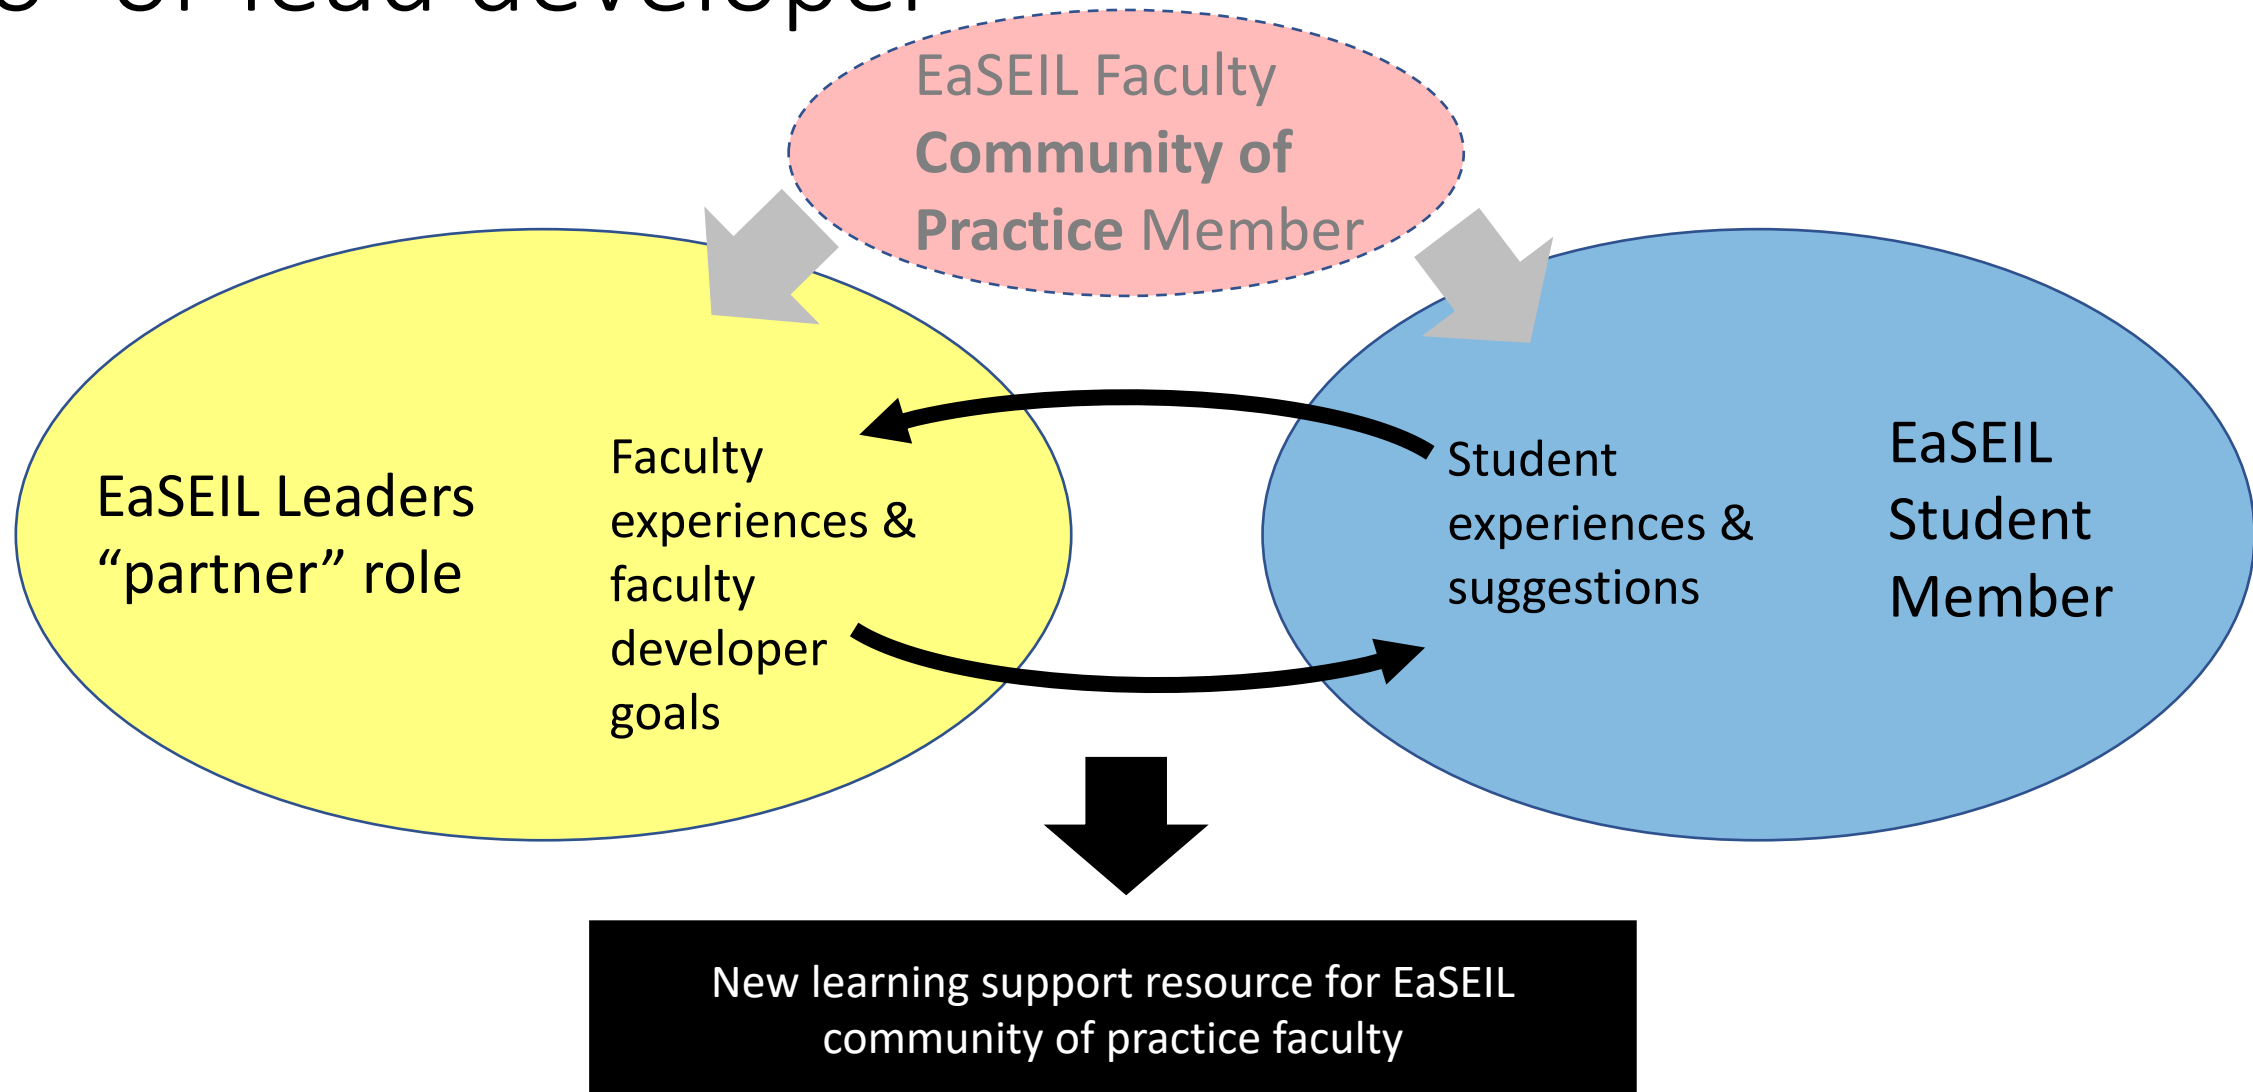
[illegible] of lead developer

EaSEIL Faculty Community of Practice Member

EaSEIL Leaders "partner" role

Faculty experiences & faculty developer goals

Student experiences & suggestions

EaSEIL Student Member

New learning support resource for EaSEIL community of practice faculty